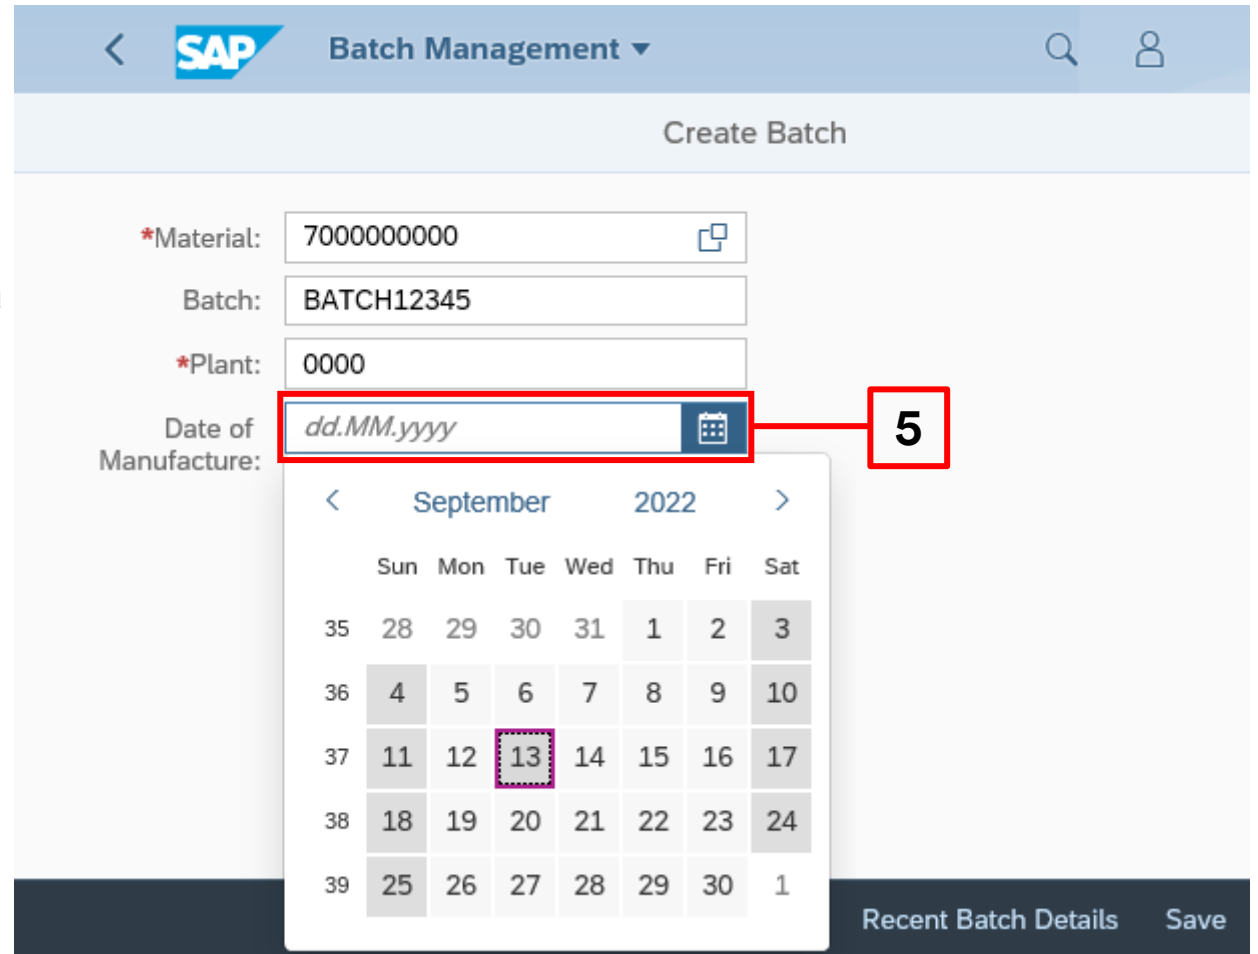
SAP Batch Management

Create Batch

*Material: 7000000000

Batch: BATCH12345

*Plant: 0000

Date of Manufacture: dd.MM.yyyy

5

September 2022

| | Sun | Mon | Tue | Wed | Thu | Fri | Sat |
|---|---|---|---|---|---|---|---|
| 35 | 28 | 29 | 30 | 31 | 1 | 2 | 3 |
| 36 | 4 | 5 | 6 | 7 | 8 | 9 | 10 |
| 37 | 11 | 12 | 13 | 14 | 15 | 16 | 17 |
| 38 | 18 | 19 | 20 | 21 | 22 | 23 | 24 |
| 39 | 25 | 26 | 27 | 28 | 29 | 30 | 1 |

Recent Batch Details Save